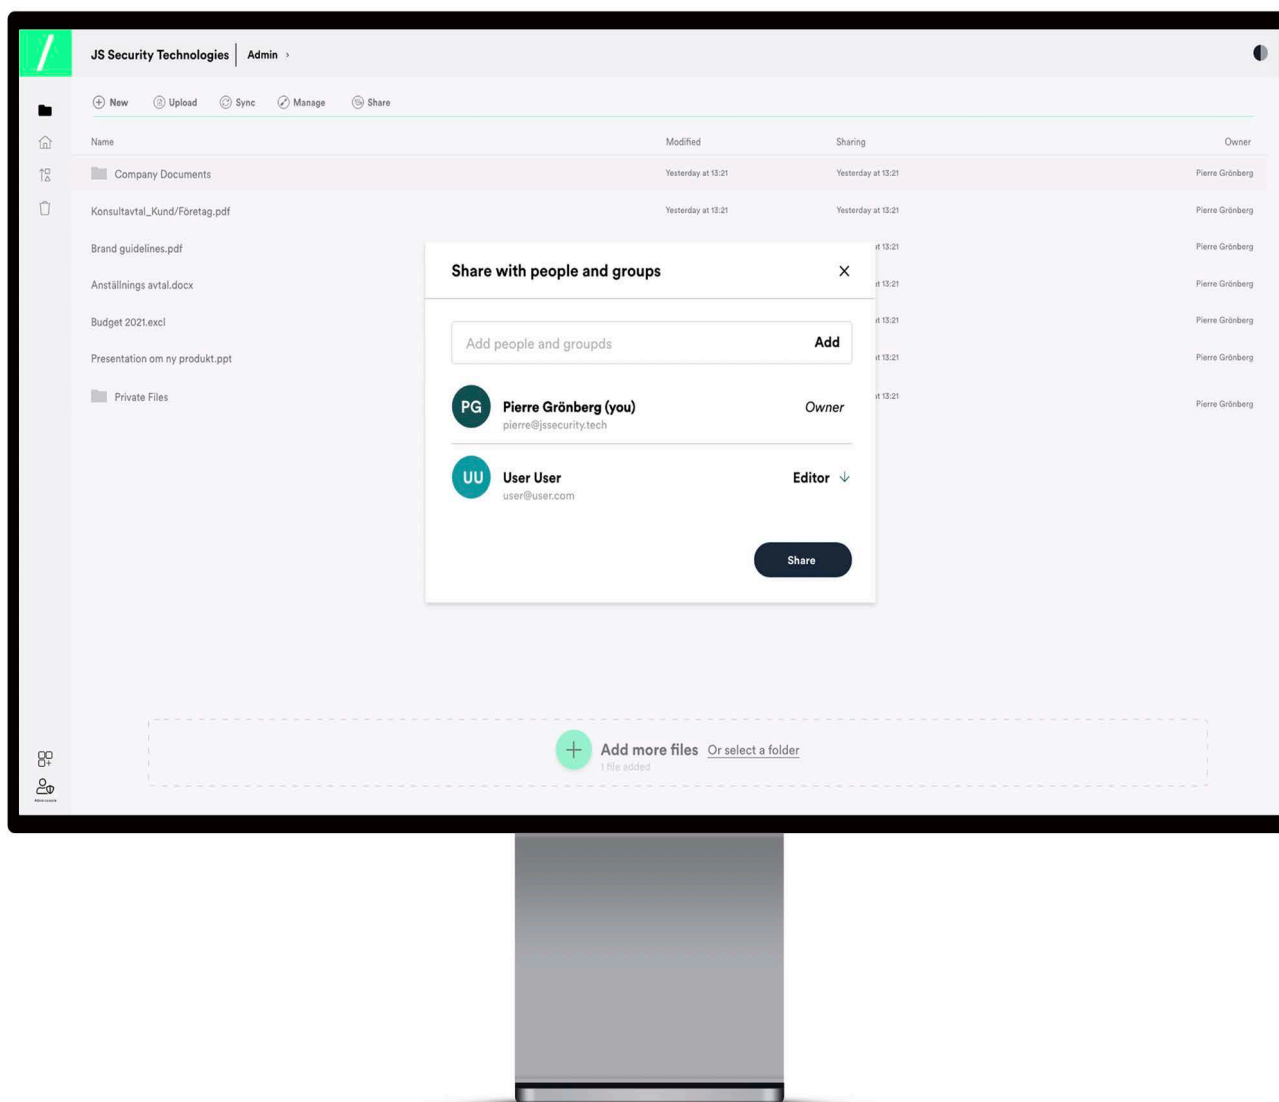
JS Security Technologies | Admin ›

New Upload Sync Manage Share

| Name | Modified | Sharing | Owner |
|---|---|---|---|
| Company Documents | Yesterday at 13:21 | Yesterday at 13:21 | Pierre Grönberg |
| Konsultavtal_Kund/Företag.pdf | Yesterday at 13:21 | Yesterday at 13:21 | Pierre Grönberg |
| Brand guidelines.pdf | | t 13:21 | Pierre Grönberg |
| Anställnings avtal.docx | | t 13:21 | Pierre Grönberg |
| Budget 2021.excl | | t 13:21 | Pierre Grönberg |
| Presentation om ny produkt.ppt | | t 13:21 | Pierre Grönberg |
| Private Files | | t 13:21 | Pierre Grönberg |

Share with people and groups

Add people and groupds Add

PG Pierre Grönberg (you) pierre@jssecurity.tech Owner

UU User User user@user.com Editor

Share

Add more files Or select a folder
1 file added

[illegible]